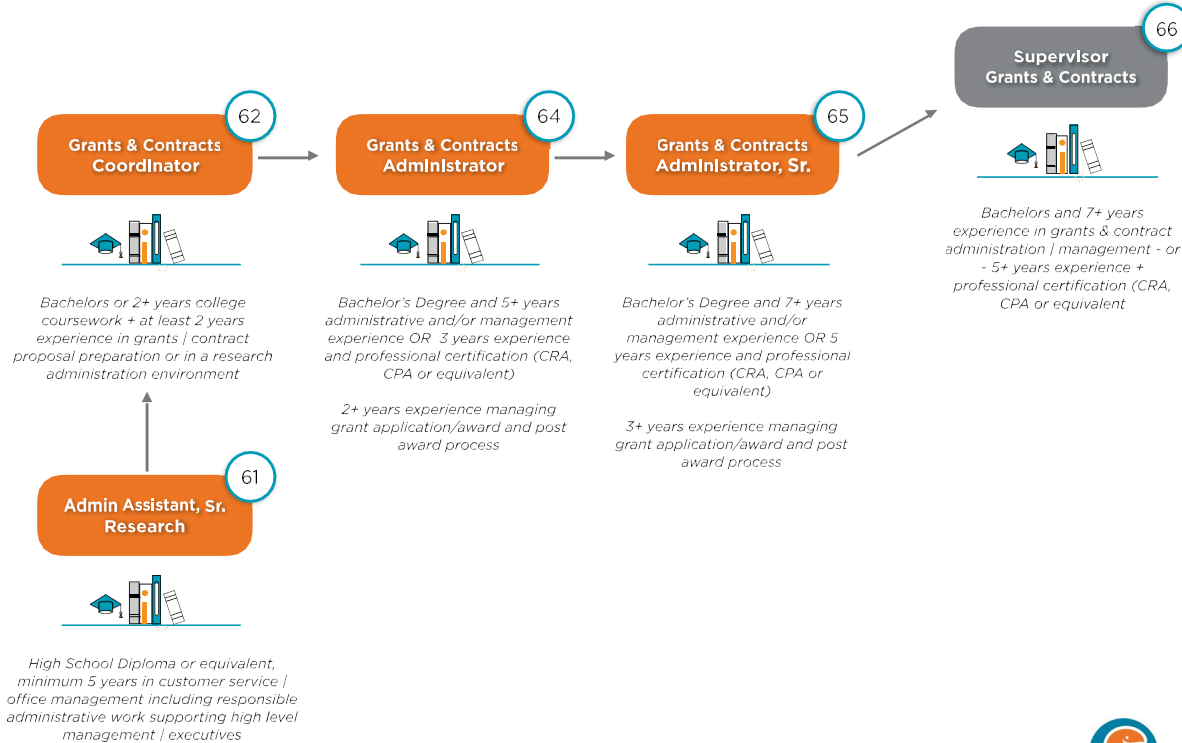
62
Grants & Contracts Coordinator

64
Grants & Contracts Administrator

65
Grants & Contracts Administrator, Sr.

66
Supervisor Grants & Contracts

Bachelors and 7+ years experience in grants & contract administration | management - or - 5+ years experience + professional certification (CRA, CPA or equivalent

Bachelors or 2+ years college coursework + at least 2 years experience in grants | contract proposal preparation or in a research administration environment

Bachelor's Degree and 5+ years administrative and/or management experience OR 3 years experience and professional certification (CRA, CPA or equivalent)

2+ years experience managing grant application/award and post award process

Bachelor's Degree and 7+ years administrative and/or management experience OR 5 years experience and professional certification (CRA, CPA or equivalent)

3+ years experience managing grant application/award and post award process

61
Admin Assistant, Sr. Research

High School Diploma or equivalent, minimum 5 years in customer service | office management including responsible administrative work supporting high level management | executives